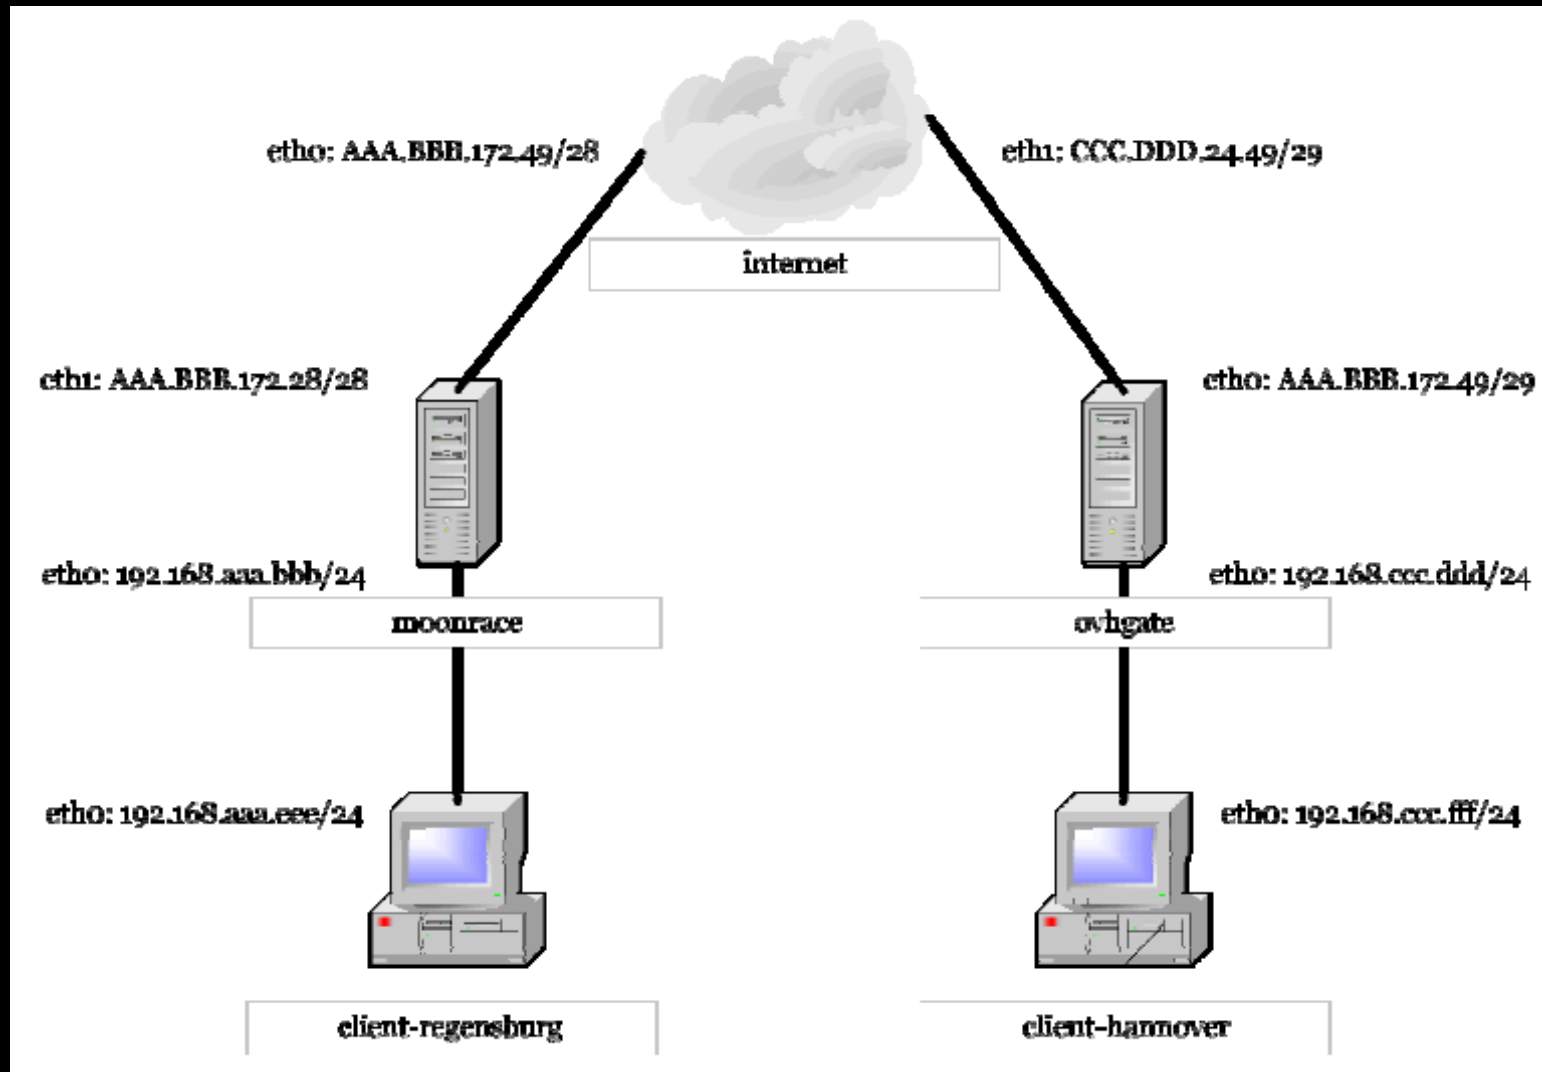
eth0: AAA.BBB.172.49/28

eth1: CCC.DDD.24.49/29

internet

eth1: AAA.BBB.172.28/28

eth0: AAA.BBB.172.49/29

eth0: 192.168.aaa.bbb/24

eth0: 192.168.ccc.ddd/24

moonrace

ovhgate

eth0: 192.168.aaa.eee/24

eth0: 192.168.ccc.fff/24

client-regensburg

client-hannover